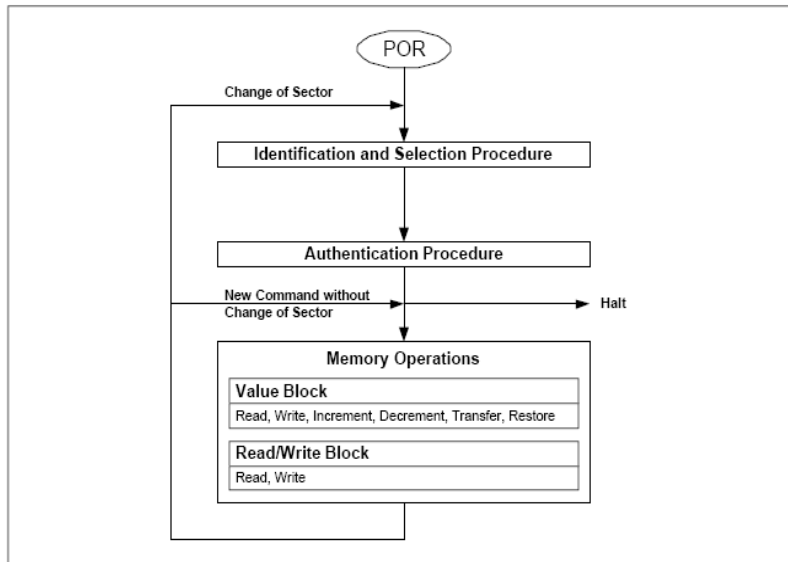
POR

Change of Sector

Identification and Selection Procedure

Authentication Procedure

New Command without Change of Sector

Halt

Memory Operations

Value Block

Read, Write, Increment, Decrement, Transfer, Restore

Read/Write Block

Read, Write